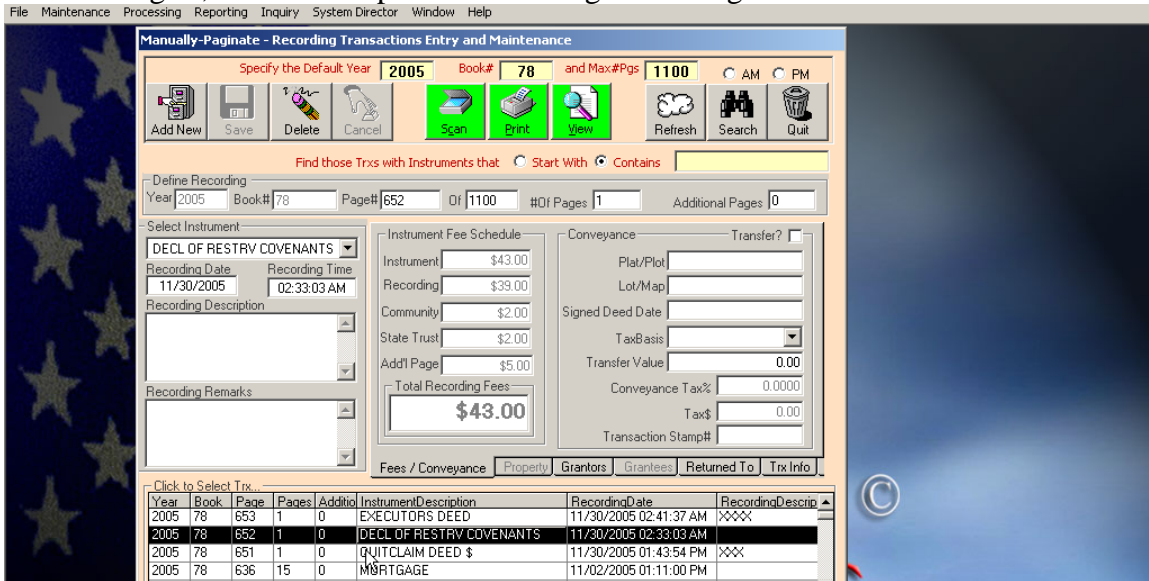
File Maintenance Processing Reporting Inquiry System Director Window Help

Manually-Paginate - Recording Transactions Entry and Maintenance

Specify the Default Year 2005 Book# 78 and Max#Pgs 1100 AM PM

Add New Save Delete Cancel Scan Print View Refresh Search Quit

Find those Trxs with Instruments that Start With Contains

Define Recording
Year 2005 Book# 78 Page# 652 Of 1100 #Of Pages 1 Additional Pages 0

Select Instrument
DECL OF RESTRV COVENANTS
Recording Date 11/30/2005
Recording Time 02:33:03 AM
Recording Description

Recording Remarks

Instrument Fee Schedule
Instrument $43.00
Recording $39.00
Community $2.00
State Trust $2.00
Add'l Page $5.00
Total Recording Fees
$43.00

Conveyance Transfer?
Plat/Plot
Lot/Map
Signed Deed Date
TaxBasis
Transfer Value 0.00
Conveyance Tax% 0.0000
Tax$ 0.00
Transaction Stamp#

Fees / Conveyance Property Grantors Grantees Returned To Trx Info

Click to Select Trx...

| Year | Book | Page | Pages | Additio | InstrumentDescription | RecordingDate | RecordingDescrip |
|---|---|---|---|---|---|---|---|
| 2005 | 78 | 653 | 1 | 0 | EXECUTORS DEED | 11/30/2005 02:41:37 AM | XXX |
| 2005 | 78 | 652 | 1 | 0 | DECL OF RESTRV COVENANTS | 11/30/2005 02:33:03 AM | |
| 2005 | 78 | 651 | 1 | 0 | QUITCLAIM DEED $ | 11/30/2005 01:43:54 PM | XXX |
| 2005 | 78 | 636 | 15 | 0 | MORTGAGE | 11/02/2005 01:11:00 PM | |

©